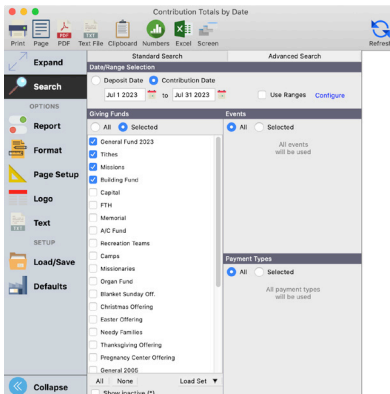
Contribution Totals by Date

Print Page PDF Text File Clipboard Numbers Excel Screen Refresh

Expand
Search
OPTIONS
Report
Format
Page Setup
Logo
Text
SETUP
Load/Save
Defaults
Collapse

Standard Search
Advanced Search

Date/Range Selection
Deposit Date
Contribution Date
Jul 1 2023 to Jul 31 2023
Use Ranges Configure

Giving Funds
All Selected
General Fund 2023
Tithes
Missions
Building Fund
Capital
FTH
Memorial
A/C Fund
Recreation Teams
Camps
Missionaries
Organ Fund
Blanket Sunday Off.
Christmas Offering
Easter Offering
Needy Families
Thanksgiving Offering
Pregnancy Center Offering
General 2005
All None Load Set
Show inactive (*)

Events
All Selected
All events will be used

Payment Types
All Selected
All payment types will be used